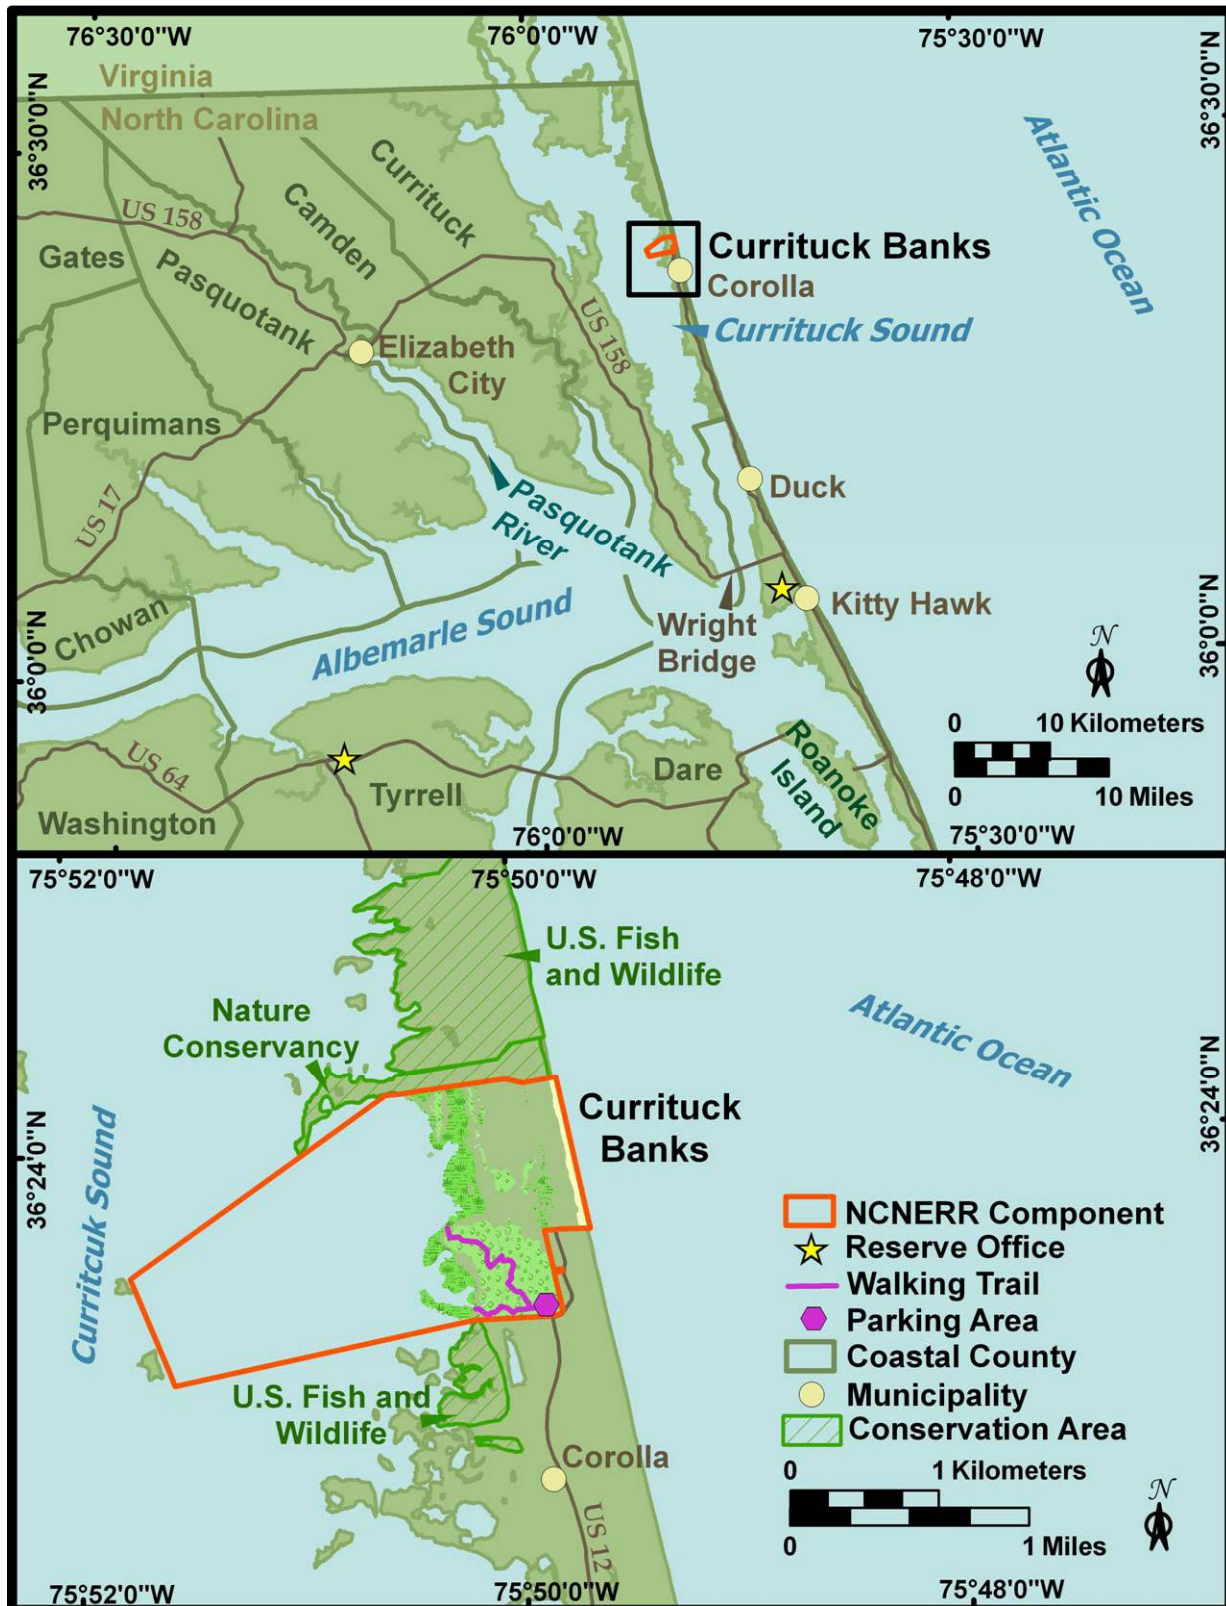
76°30'0"W
76°0'0"W
75°30'0"W
36°30'0"N
36°30'0"N
Virginia
North Carolina
Currituck
Camden
US 158
Gates
Pasquotank
Currituck Banks
Corolla
Atlantic Ocean
Currituck Sound
Elizabeth City
US 158
Perquimans
Duck
US 17
Pasquotank River
Kitty Hawk
Chowan
Albemarle Sound
Wright Bridge
36°0'0"N
36°0'0"N
N
0
10 Kilometers
0
10 Miles
US 64
Tyrrell
Dare
Roanoke Island
Washington
76°0'0"W
75°30'0"W

75°52'0"W
75°50'0"W
75°48'0"W
U.S. Fish and Wildlife
Nature Conservancy
Atlantic Ocean
36°24'0"N
36°24'0"N
Currituck Banks
Curritcuk Sound
NCNERR Component
Reserve Office
Walking Trail
Parking Area
Coastal County
Municipality
Conservation Area
U.S. Fish and Wildlife
Corolla
0
1 Kilometers
0
1 Miles
N
US 12
75°52'0"W
75°50'0"W
75°48'0"W